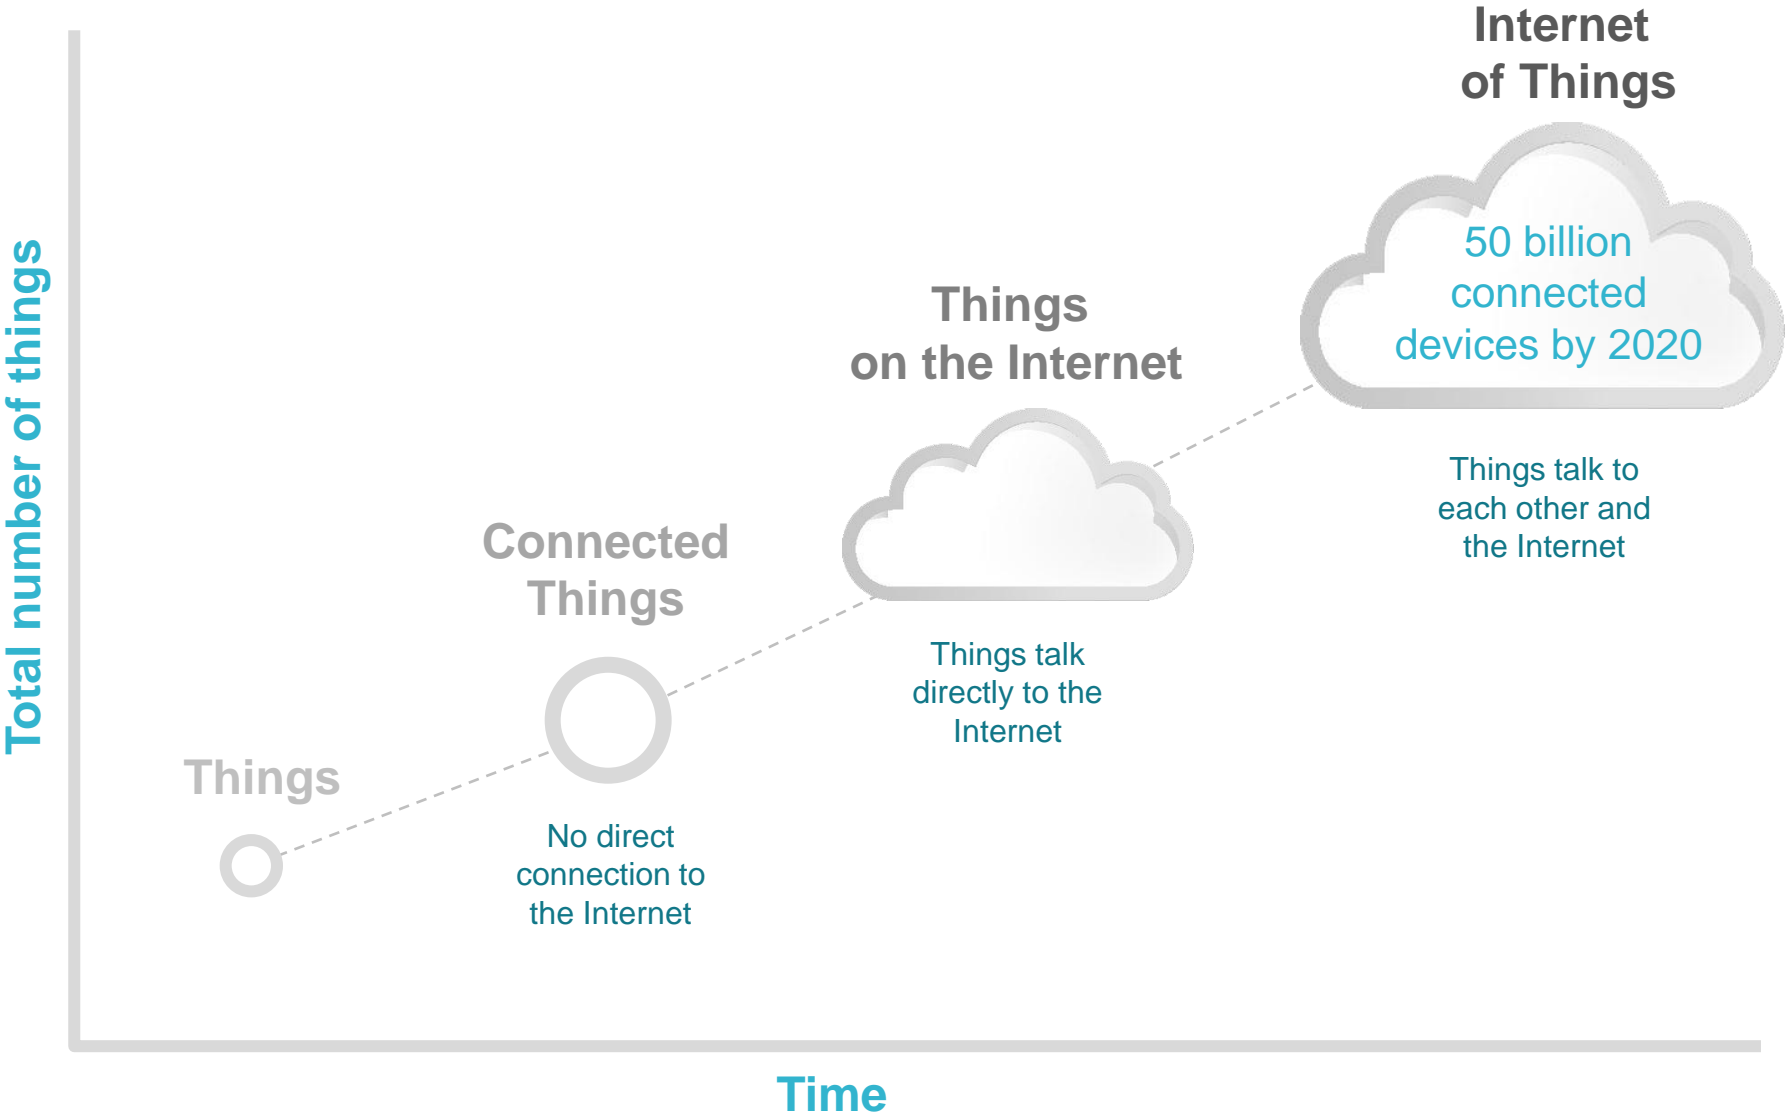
Internet of Things

50 billion connected devices by 2020

Things talk to each other and the Internet

Things on the Internet

Things talk directly to the Internet

Connected Things

No direct connection to the Internet

Things

Total number of things

Time